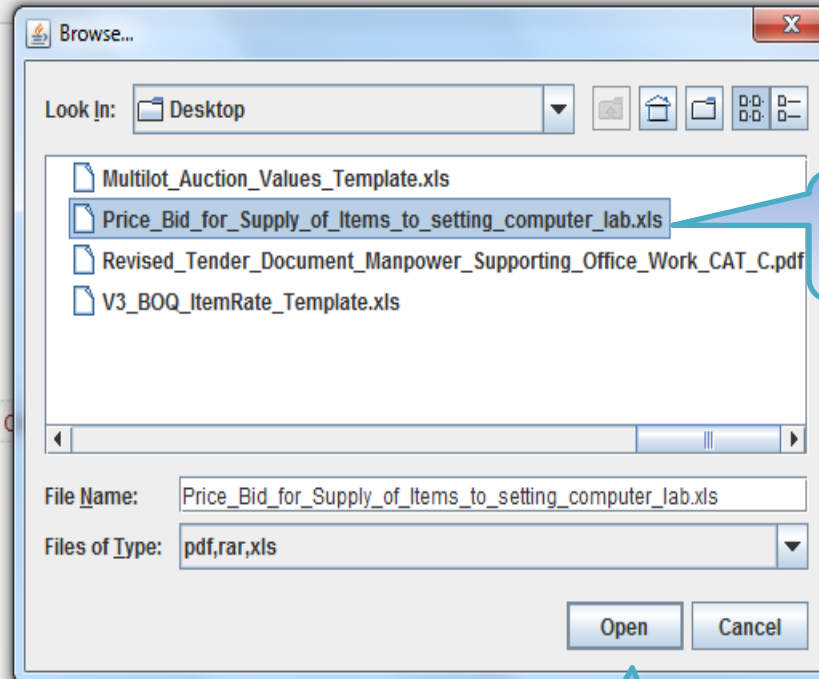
Browse...

Look In: Desktop

Multilot_Auction_Values_Template.xls
Price_Bid_for_Supply_of_Items_to_setting_computer_lab.xls
Revised_Tender_Document_Manpower_Supporting_Office_Work_CAT_C.pdf
V3_BOQ_ItemRate_Template.xls

File Name: Price_Bid_for_Supply_of_Items_to_setting_computer_lab.xls

Files of Type: pdf,rar,xls

Open Cancel